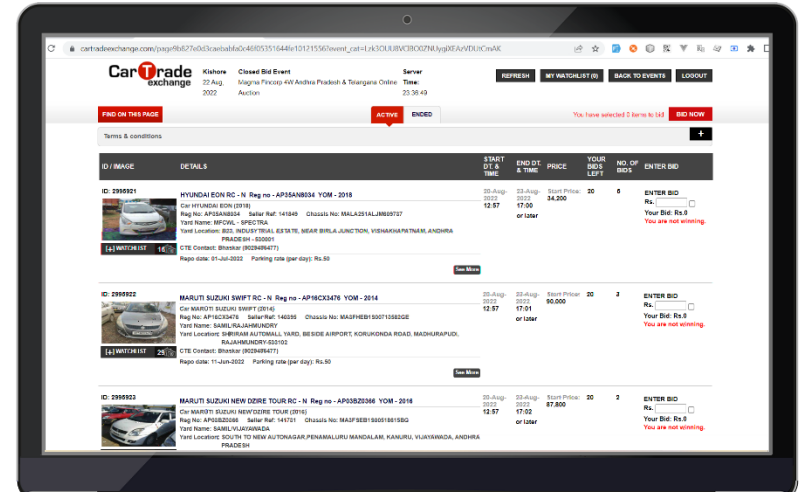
cartradeexchange.com/page9b827e0d3caebabfa0c46f05351644fe10121556?event_cat=Lzk3OUU8VCB0OZNUygiXFAzVDzCmAK

CarTrade exchange

Kishore
22 Aug, 2022

Closed Bid Event
Magma Fincorp 4W Andhra Pradesh & Telangana Online Auction

Server Time:
23:36:49

REFRESH | MY WATCHLIST (0) | BACK TO EVENTS | LOGOUT

FIND ON THIS PAGE

ACTIVE | ENDED

You have selected 0 items to bid | BID NOW

Terms & conditions

| ID / IMAGE | DETAILS | START DT. & TIME | END DT. & TIME | PRICE | YOUR BIDS LEFT | NO. OF BIDS | ENTER BID |
|---|---|---|---|---|---|---|---|
| ID: 2995921 [+] WATCHLIST 16 | HYUNDAI EON RC - N Reg no - AP35AN8034 YOM - 2018 Car HYUNDAI EON (2018) Reg No: AP35AN8034 Seller Ref: 141849 Chassis No: MALA291ALJM609737 Yard Name: MPCWL - SPECTRA Yard Location: B23, INDUSTRIAL ESTATE, NEAR BIRLA JUNCTION, VISHAKHAPATNAM, ANDHRA PRADESH - 530001 CTE Contact: Bhaskar (9029489477) Repo date: 01-Jul-2022 Parking rate (per day): Rs.50 See More | 20-Aug-2022 12:57 | 23-Aug-2022 17:00 or later | Start Price: 34,200 | 20 | 6 | ENTER BID Rs. Your Bid: Rs.0 You are not winning. |
| ID: 2995922 [+] WATCHLIST 29 | MARUTI SUZUKI SWIFT RC - N Reg no - AP16CX3476 YOM - 2014 Car MARUTI SUZUKI SWIFT (2014) Reg No: AP16CX3476 Seller Ref: 146595 Chassis No: MA3FHEB1S00710582GE Yard Name: SAMIL/RAJAHMUNDRY Yard Location: SHRIRAM AUTOMALL YARD, BESIDE AIRPORT, KORUKONDA ROAD, MADHURAPUDI, RAJAHMUNDRY-533103 CTE Contact: Bhaskar (9029489477) Repo date: 11-Jun-2022 Parking rate (per day): Rs.50 See More | 20-Aug-2022 12:57 | 23-Aug-2022 17:01 or later | Start Price: 90,000 | 20 | 3 | ENTER BID Rs. Your Bid: Rs.0 You are not winning. |
| ID: 2995923 | MARUTI SUZUKI NEW DZIRE TOUR RC - N Reg no - AP03BZ0366 YOM - 2016 Car MARUTI SUZUKI NEW DZIRE TOUR (2016) Reg No: AP03BZ0366 Seller Ref: 145721 Chassis No: MA3FEEB1S00518615BG Yard Name: SAMIL/VIJAYAWADA Yard Location: SOUTH TO NEW AUTONAGAR,PENAMALURU MANDALAM, KANURU, VIJAYAWADA, ANDHRA PRADESH | 20-Aug-2022 12:57 | 23-Aug-2022 17:02 or later | Start Price: 87,800 | 20 | 2 | ENTER BID Rs. Your Bid: Rs.0 You are not winning. |